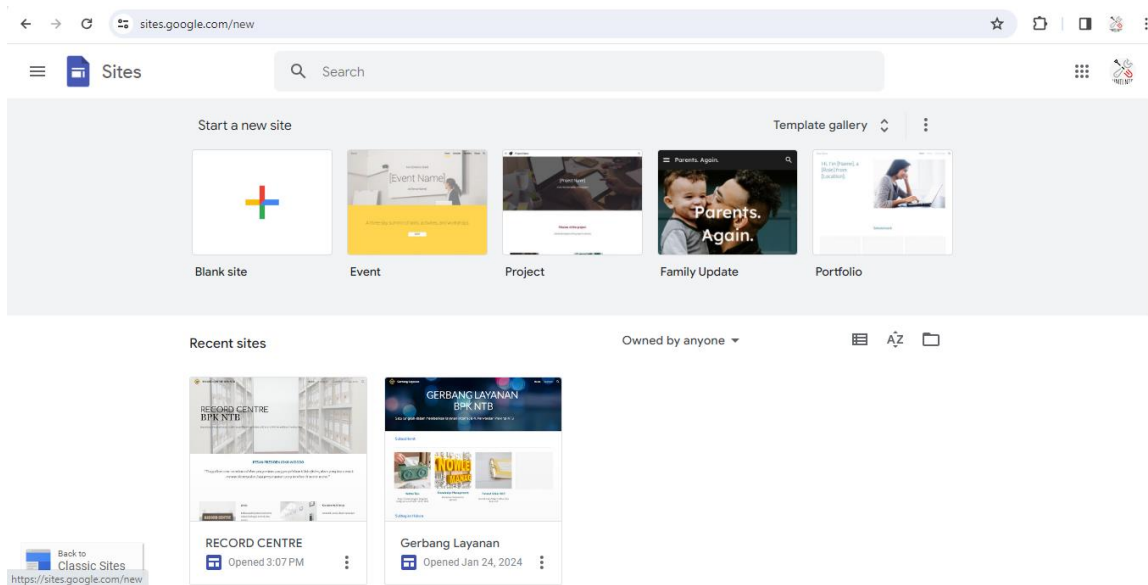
sites.google.com/new

Sites

Search

Start a new site

Template gallery

[Event Name]

Parents. Again.

Parents. Again.

Hi, I'm [Name], a [Role] from [Location].

Blank site

Event

Project

Family Update

Portfolio

Recent sites

Owned by anyone

RECORD CENTRE BPK NTB

GERBANG LAYANAN BPK NTB

RECORD CENTRE

Opened 3:07 PM

Gerbang Layanan

Opened Jan 24, 2024

Back to Classic Sites

https://sites.google.com/new